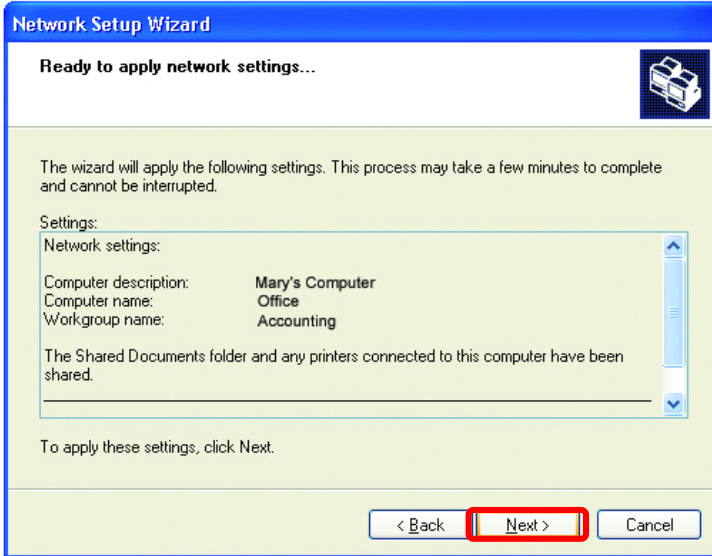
Network Setup Wizard

Ready to apply network settings...

The wizard will apply the following settings. This process may take a few minutes to complete and cannot be interrupted.

Settings:

Network settings:

| | |
|---|---|
| Computer description: | Mary's Computer |
| Computer name: | Office |
| Workgroup name: | Accounting |

The Shared Documents folder and any printers connected to this computer have been shared.

To apply these settings, click Next.

< Back    Next >    Cancel